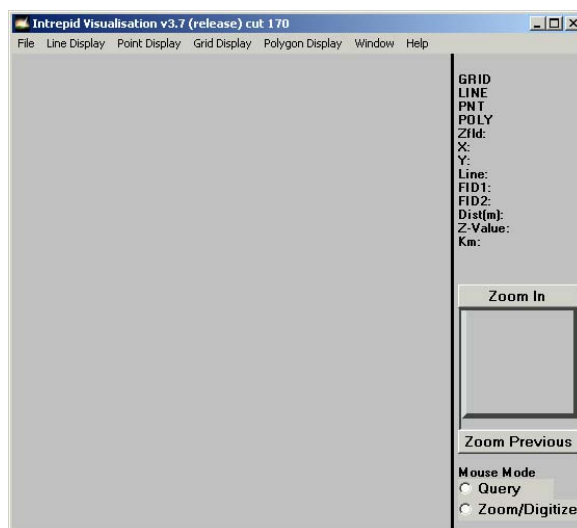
Intrepid Visualisation v3.7 (release) cut 170

File Line Display Point Display Grid Display Polygon Display Window Help

GRID
LINE
PNT
POLY
Zfld:
X:
Y:
Line:
FID1:
FID2:
Dist(m):
Z-Value:
Km:

Zoom In

Zoom Previous

Mouse Mode
Query
Zoom/Digitize